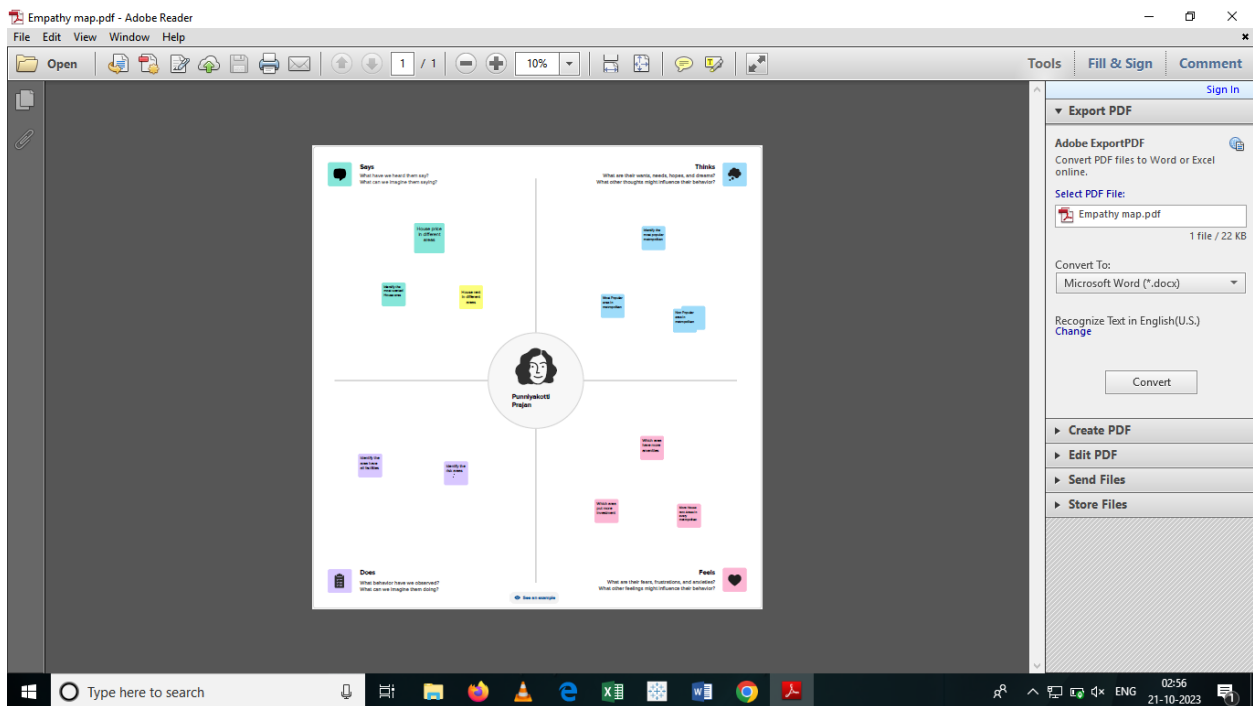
Empathy map.pdf - Adobe Reader

File Edit View Window Help

Open

1 / 1

10%

Tools Fill & Sign Comment

Sign In

Export PDF

Adobe ExportPDF

Convert PDF files to Word or Excel online.

Select PDF File:

Empathy map.pdf

1 file / 22 KB

Convert To:

Microsoft Word (*.docx)

Recognize Text in English(U.S.)
Change

Convert

Create PDF

Edit PDF

Send Files

Store Files

Says
What have we heard them say?
What can we imagine them saying?

Thinks
What are their wants, needs, hopes, and dreams?
What other thoughts might influence their behavior?

House price in different areas

Identify the most crowded house area

House rent in different areas

Identify the most popular metropolitan

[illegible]

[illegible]

Punniyakotti Prajan

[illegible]

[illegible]

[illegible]

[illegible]

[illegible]

Does
What behavior have we observed?
What can we imagine them doing?

Feels
What are their fears, frustrations, and anxieties?
What other feelings might influence their behavior?

See an example

Type here to search

ENG

02:56
21-10-2023